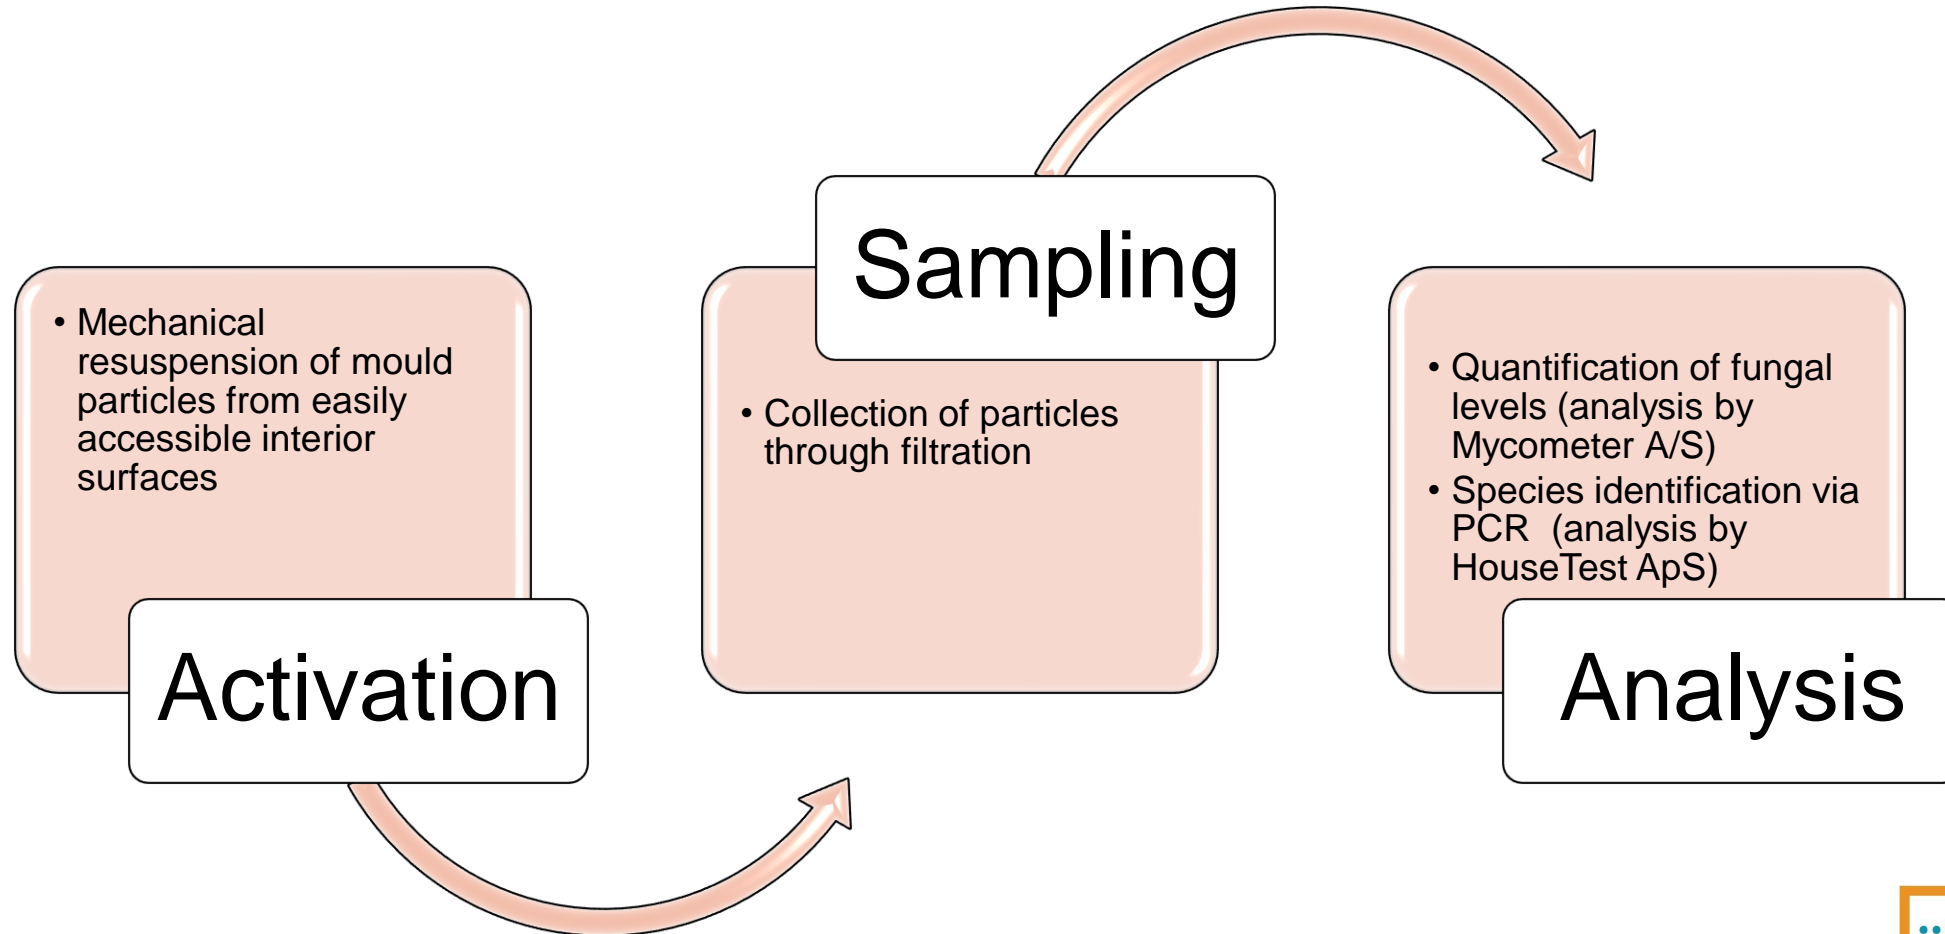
• Mechanical resuspension of mould particles from easily accessible interior surfaces

Activation

Sampling

• Collection of particles through filtration

• Quantification of fungal levels (analysis by Mycometer A/S)
• Species identification via PCR (analysis by HouseTest ApS)

Analysis